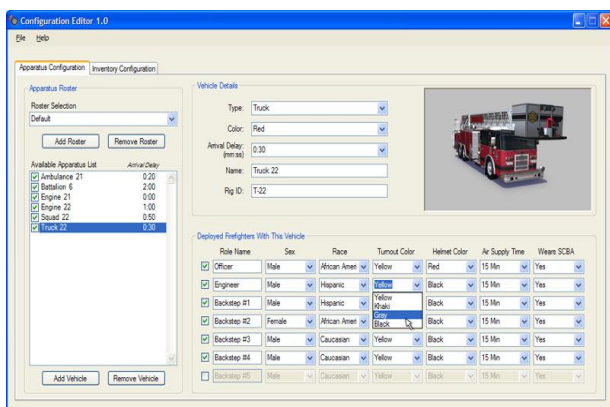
Configuration Editor 1.0

File Help

Apparatus Configuration | Inventory Configuration

Apparatus Roster

Roster Selection

Default

Add Roster | Remove Roster

Available Apparatus List | Arrival Delay

Ambulance 21 0:20
Battalion 6 2:00
Engine 21 0:00
Engine 22 1:00
Squad 22 0:50
Truck 22 0:30

Add Vehicle | Remove Vehicle

Vehicle Details

Type: Truck

Color: Red

Arrival Delay: (mm:ss) 0:30

Name: Truck 22

Rig ID: T-22

Deployed Firefighters With This Vehicle

| | Role Name | Sex | Race | Turnout Color | Helmet Color | Air Supply Time | Wears SCBA |
|---|---|---|---|---|---|---|---|
| ☑ | Officer | Male | African Amer | Yellow | Red | 15 Min | Yes |
| ☑ | Engineer | Male | Hispanic | Yellow | Black | 15 Min | Yes |
| ☑ | Backstep #1 | Male | Hispanic | Yellow Khaki Gray Black | Black | 15 Min | Yes |
| ☑ | Backstep #2 | Female | African Amer | | Black | 15 Min | Yes |
| ☑ | Backstep #3 | Male | Caucasian | Yellow | Black | 15 Min | Yes |
| ☑ | Backstep #4 | Male | Caucasian | Yellow | Black | 15 Min | Yes |
| ☐ | Backstep #5 | Male | Caucasian | Yellow | Black | 15 Min | Yes |